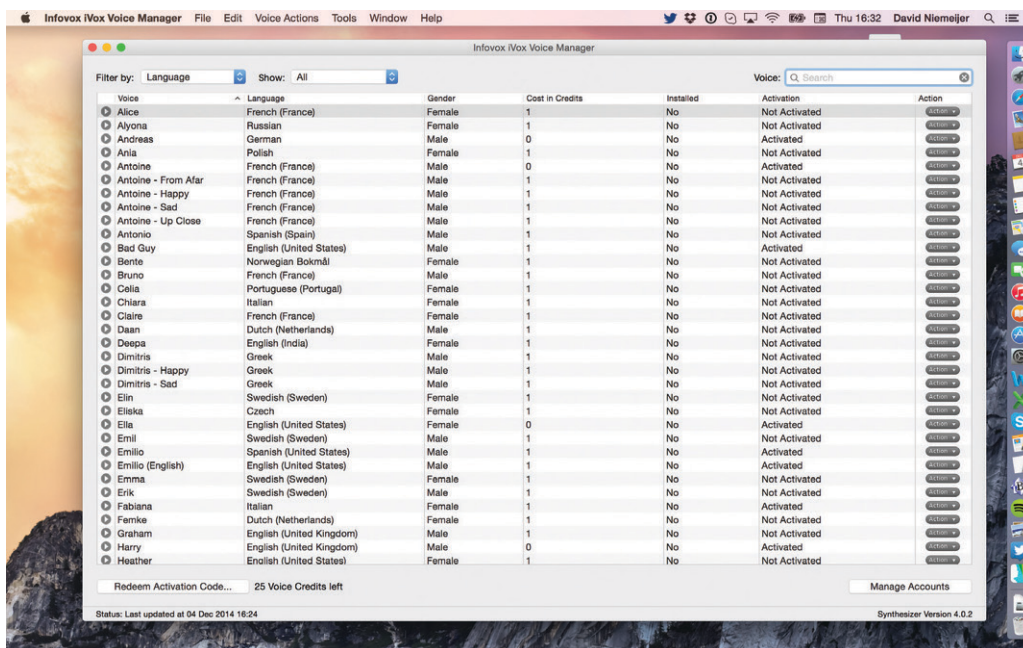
Infovox iVox Voice Manager File Edit Voice Actions Tools Window Help Thu 16:32 David Niemeijer

Infovox iVox Voice Manager

Filter by: Language Show: All Voice: Search

| Voice | Language | Gender | Cost in Credits | Installed | Activation | Action |
|---|---|---|---|---|---|---|
| Alice | French (France) | Female | 1 | No | Not Activated | Action |
| Alyona | Russian | Female | 1 | No | Not Activated | Action |
| Andreas | German | Male | 0 | No | Activated | Action |
| Ania | Polish | Female | 1 | No | Not Activated | Action |
| Antoine | French (France) | Male | 0 | No | Activated | Action |
| Antoine - From Afar | French (France) | Male | 1 | No | Not Activated | Action |
| Antoine - Happy | French (France) | Male | 1 | No | Not Activated | Action |
| Antoine - Sad | French (France) | Male | 1 | No | Not Activated | Action |
| Antoine - Up Close | French (France) | Male | 1 | No | Not Activated | Action |
| Antonio | Spanish (Spain) | Male | 1 | No | Not Activated | Action |
| Bad Guy | English (United States) | Male | 1 | No | Activated | Action |
| Bente | Norwegian Bokmål | Female | 1 | No | Not Activated | Action |
| Bruno | French (France) | Male | 1 | No | Not Activated | Action |
| Celia | Portuguese (Portugal) | Female | 1 | No | Not Activated | Action |
| Chiara | Italian | Female | 1 | No | Not Activated | Action |
| Claire | French (France) | Female | 1 | No | Not Activated | Action |
| Daan | Dutch (Netherlands) | Male | 1 | No | Not Activated | Action |
| Deepa | English (India) | Female | 1 | No | Not Activated | Action |
| Dimitris | Greek | Male | 1 | No | Not Activated | Action |
| Dimitris - Happy | Greek | Male | 1 | No | Not Activated | Action |
| Dimitris - Sad | Greek | Male | 1 | No | Not Activated | Action |
| Elin | Swedish (Sweden) | Female | 1 | No | Not Activated | Action |
| Eliska | Czech | Female | 1 | No | Not Activated | Action |
| Ella | English (United States) | Female | 0 | No | Activated | Action |
| Emil | Swedish (Sweden) | Male | 1 | No | Not Activated | Action |
| Emilio | Spanish (United States) | Male | 1 | No | Activated | Action |
| Emilio (English) | English (United States) | Male | 1 | No | Activated | Action |
| Emma | Swedish (Sweden) | Female | 1 | No | Not Activated | Action |
| Erik | Swedish (Sweden) | Male | 1 | No | Not Activated | Action |
| Fabiana | Italian | Female | 1 | No | Activated | Action |
| Femke | Dutch (Netherlands) | Female | 1 | No | Not Activated | Action |
| Graham | English (United Kingdom) | Male | 1 | No | Not Activated | Action |
| Harry | English (United Kingdom) | Male | 0 | No | Activated | Action |
| Heather | English (United States) | Female | 1 | No | Not Activated | Action |

Redeem Activation Code... 25 Voice Credits left Manage Accounts

Status: Last updated at 04 Dec 2014 16:24 Synthesizer Version 4.0.2